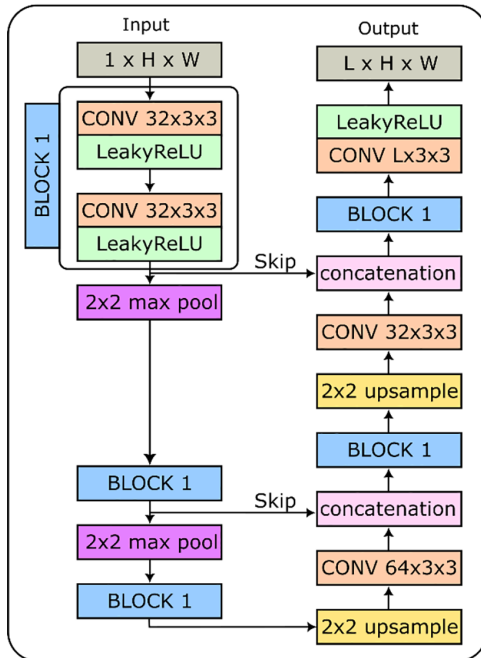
Input

1 x H x W

BLOCK 1

CONV 32x3x3

LeakyReLU

CONV 32x3x3

LeakyReLU

Skip

2x2 max pool

BLOCK 1

Skip

2x2 max pool

BLOCK 1

Output

L x H x W

LeakyReLU

CONV Lx3x3

BLOCK 1

concatenation

CONV 32x3x3

2x2 upsample

BLOCK 1

concatenation

CONV 64x3x3

2x2 upsample